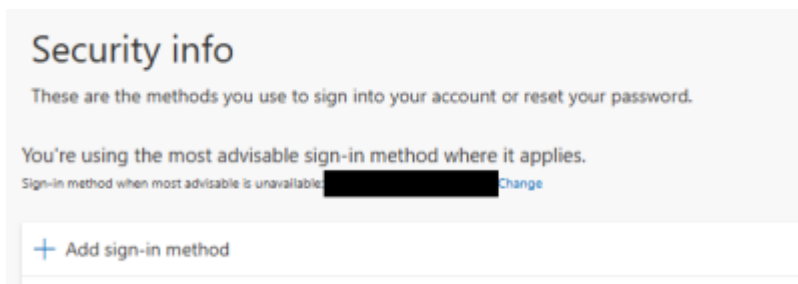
Security info

These are the methods you use to sign into your account or reset your password.

You're using the most advisable sign-in method where it applies.

Sign-in method when most advisable is unavailable: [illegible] Change

+ Add sign-in method